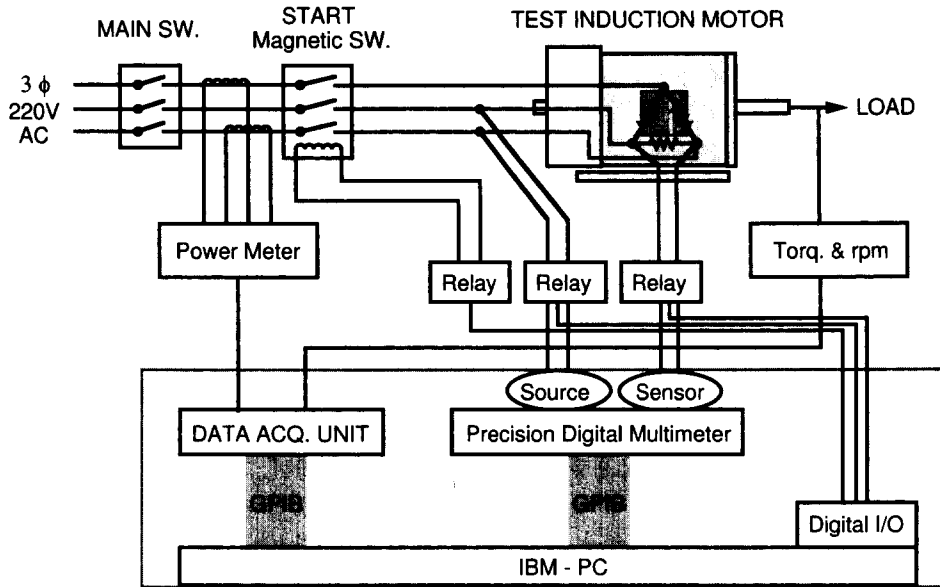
MAIN SW.

START
Magnetic SW.

TEST INDUCTION MOTOR

3 $\phi$
220V
AC

LOAD

Power Meter

Relay

Relay

Relay

Torq. & rpm

Source

Sensor

DATA ACQ. UNIT

Precision Digital Multimeter

GPIB

GPIB

Digital I/O

IBM - PC